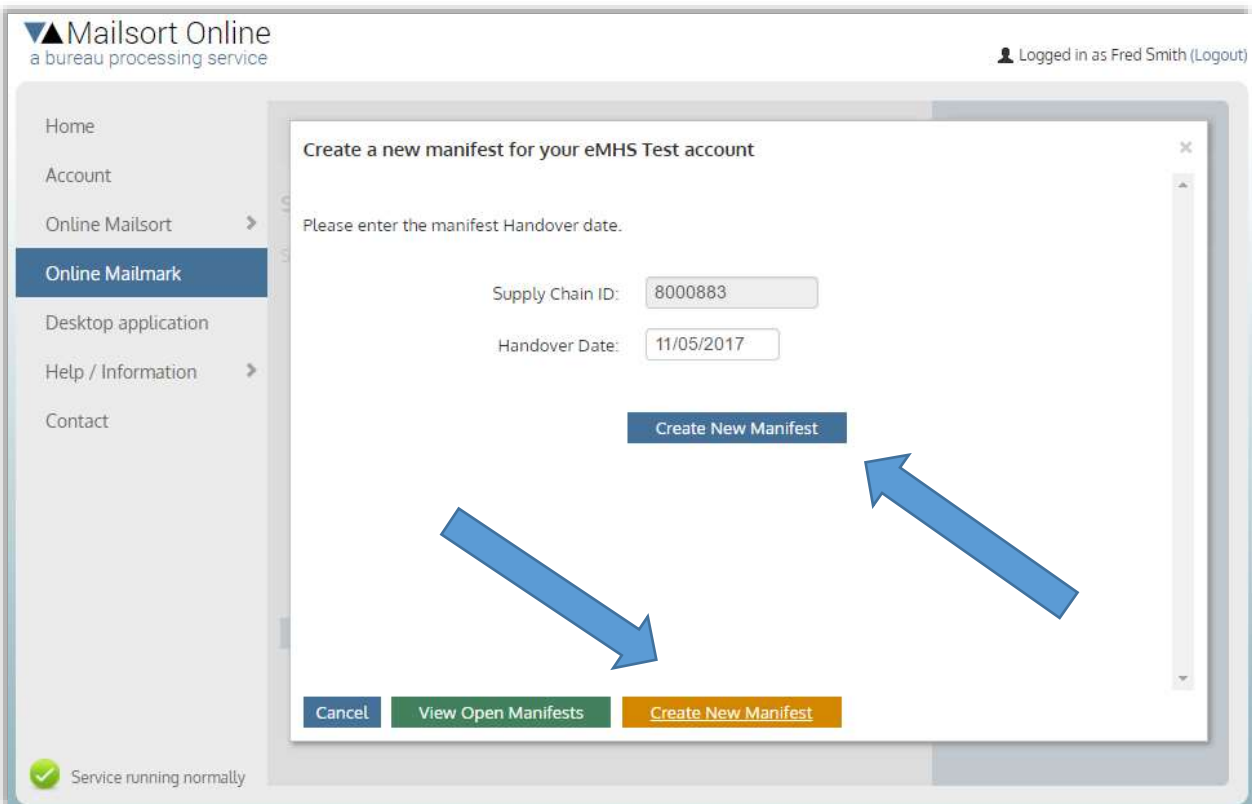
Mailsort Online
a bureau processing service

Logged in as Fred Smith (Logout)

Home
Account
Online Mailsort
Online Mailmark
Desktop application
Help / Information
Contact

Create a new manifest for your eMHS Test account

×

Please enter the manifest Handover date.

Supply Chain ID: 8000883

Handover Date: 11/05/2017

Create New Manifest

Cancel
View Open Manifests
Create New Manifest

Service running normally